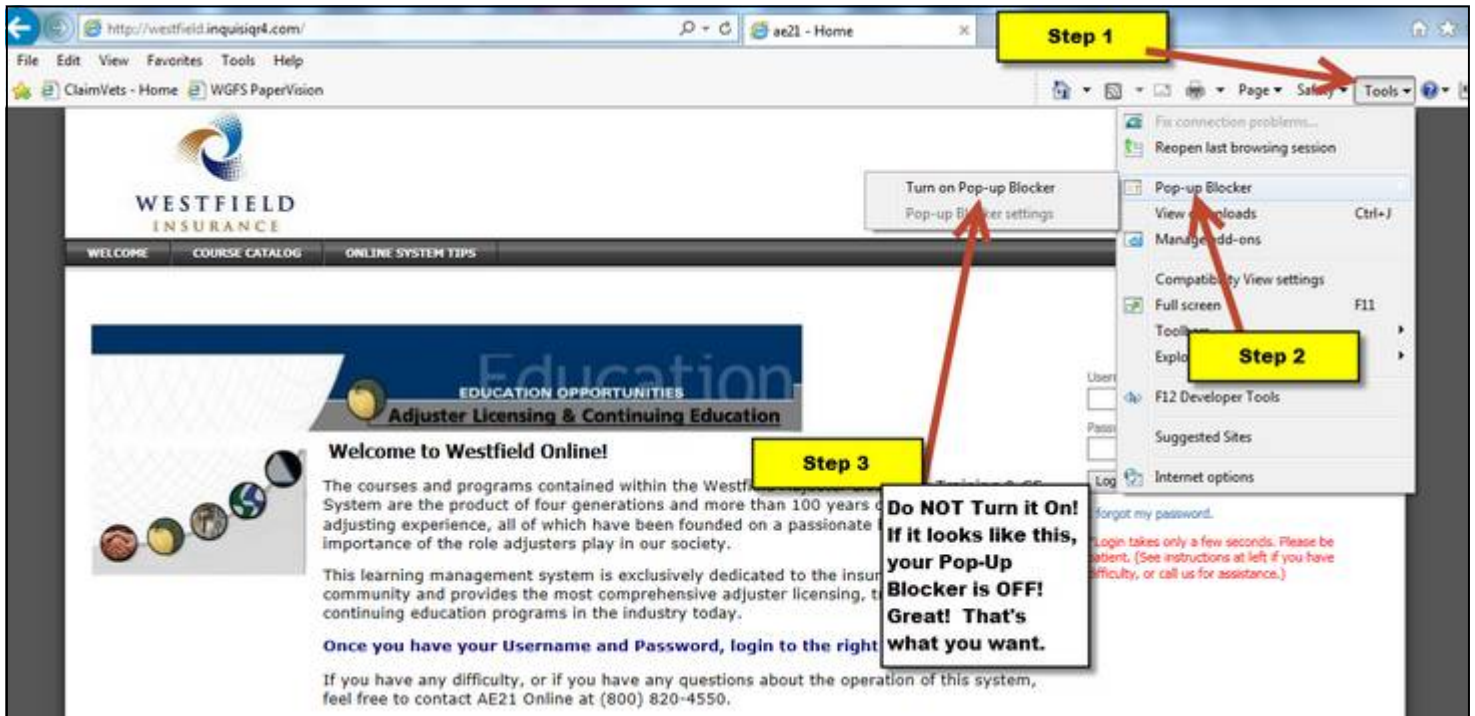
http://westfield.inquisiqr4.com/
ae21 - Home

Step 1

File Edit View Favorites Tools Help
ClaimVets - Home WGFS PaperVision
Page ▾ Safety ▾ Tools ▾

WESTFIELD
INSURANCE

WELCOME COURSE CATALOG ONLINE SYSTEM TIPS

Turn on Pop-up Blocker
Pop-up Bl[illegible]ker settings

Fix connection problems...
Reopen last browsing session
Pop-up Blocker
View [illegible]loads Ctrl+J
Manage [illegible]dd-ons
Compatib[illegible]ty View settings
Full screen F11
Toolb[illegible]
Explo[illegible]
Step 2
F12 Developer Tools
Suggested Sites
Internet options

Education
EDUCATION OPPORTUNITIES
Adjuster Licensing & Continuing Education

Welcome to Westfield Online!

Step 3

The courses and programs contained within the Westf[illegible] System are the product of four generations and more than 100 years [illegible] adjusting experience, all of which have been founded on a passionate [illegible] importance of the role adjusters play in our society.

This learning management system is exclusively dedicated to the insur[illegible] community and provides the most comprehensive adjuster licensing, t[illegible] continuing education programs in the industry today.

Once you have your Username and Password, login to the right

If you have any difficulty, or if you have any questions about the operation of this system, feel free to contact AE21 Online at (800) 820-4550.

Do NOT Turn it On! If it looks like this, your Pop-Up Blocker is OFF! Great! That's what you want.

User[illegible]
Pass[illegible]
Log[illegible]
Forgot my password.
Login takes only a few seconds. Please be patient. (See instructions at left if you have difficulty, or call us for assistance.)